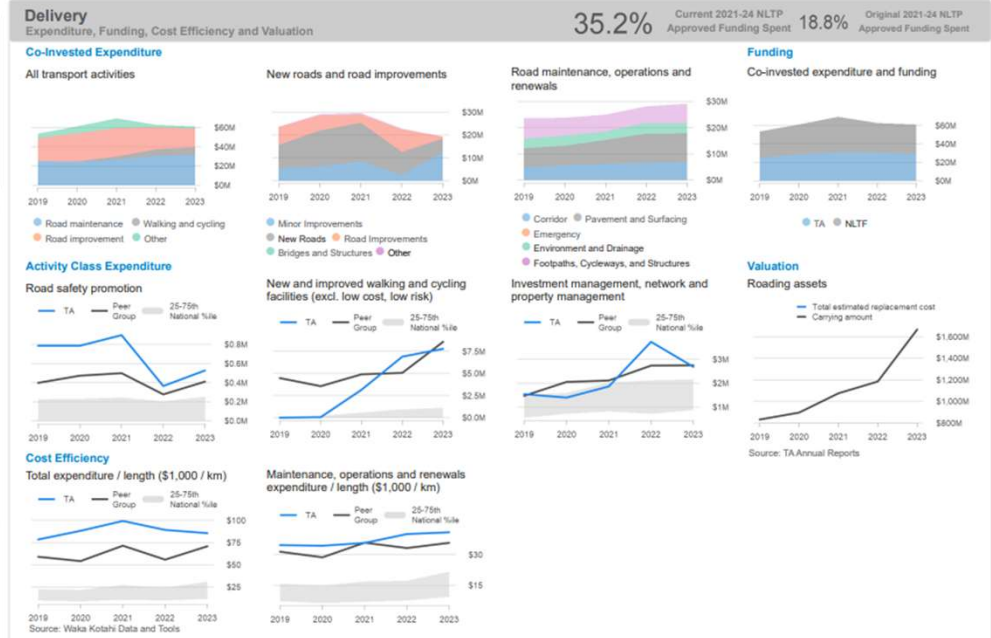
Delivery
Expenditure, Funding, Cost Efficiency and Valuation

35.2% Current 2021-24 NLTP Approved Funding Spent 18.8% Original 2021-24 NLTP Approved Funding Spent

Co-Invested Expenditure

All transport activities

$60M
$40M
$20M
$0M
2019 2020 2021 2022 2023

Road maintenance Walking and cycling
Road improvement Other

New roads and road improvements

$30M
$20M
$10M
$0M
2019 2020 2021 2022 2023

Minor Improvements
New Roads Road Improvements
Bridges and Structures Other

Road maintenance, operations and renewals

$30M
$20M
$10M
$0M
2019 2020 2021 2022 2023

Corridor Pavement and Surfacing
Emergency
Environment and Drainage
Footpaths, Cycleways, and Structures

Funding

Co-invested expenditure and funding

$60M
$40M
$20M
$0M
2019 2020 2021 2022 2023

TA NLTF

Activity Class Expenditure

Road safety promotion

TA Peer Group 25-75th National %ile

$0.8M
$0.6M
$0.4M
$0.2M
$0.0M
2019 2020 2021 2022 2023

New and improved walking and cycling facilities (excl. low cost, low risk)

TA Peer Group 25-75th National %ile

$7.5M
$5.0M
$2.5M
$0.0M
2019 2020 2021 2022 2023

Investment management, network and property management

TA Peer Group 25-75th National %ile

$3M
$2M
$1M
2019 2020 2021 2022 2023

Valuation

Roading assets

Total estimated replacement cost
Carrying amount

$1,600M
$1,400M
$1,200M
$1,000M
$800M
2019 2020 2021 2022 2023
Source: TA Annual Reports

Cost Efficiency

Total expenditure / length ($1,000 / km)

TA Peer Group 25-75th National %ile

$100
$75
$50
$25
2019 2020 2021 2022 2023
Source: Waka Kotahi Data and Tools

Maintenance, operations and renewals expenditure / length ($1,000 / km)

TA Peer Group 25-75th National %ile

$30
$15
2019 2020 2021 2022 2023